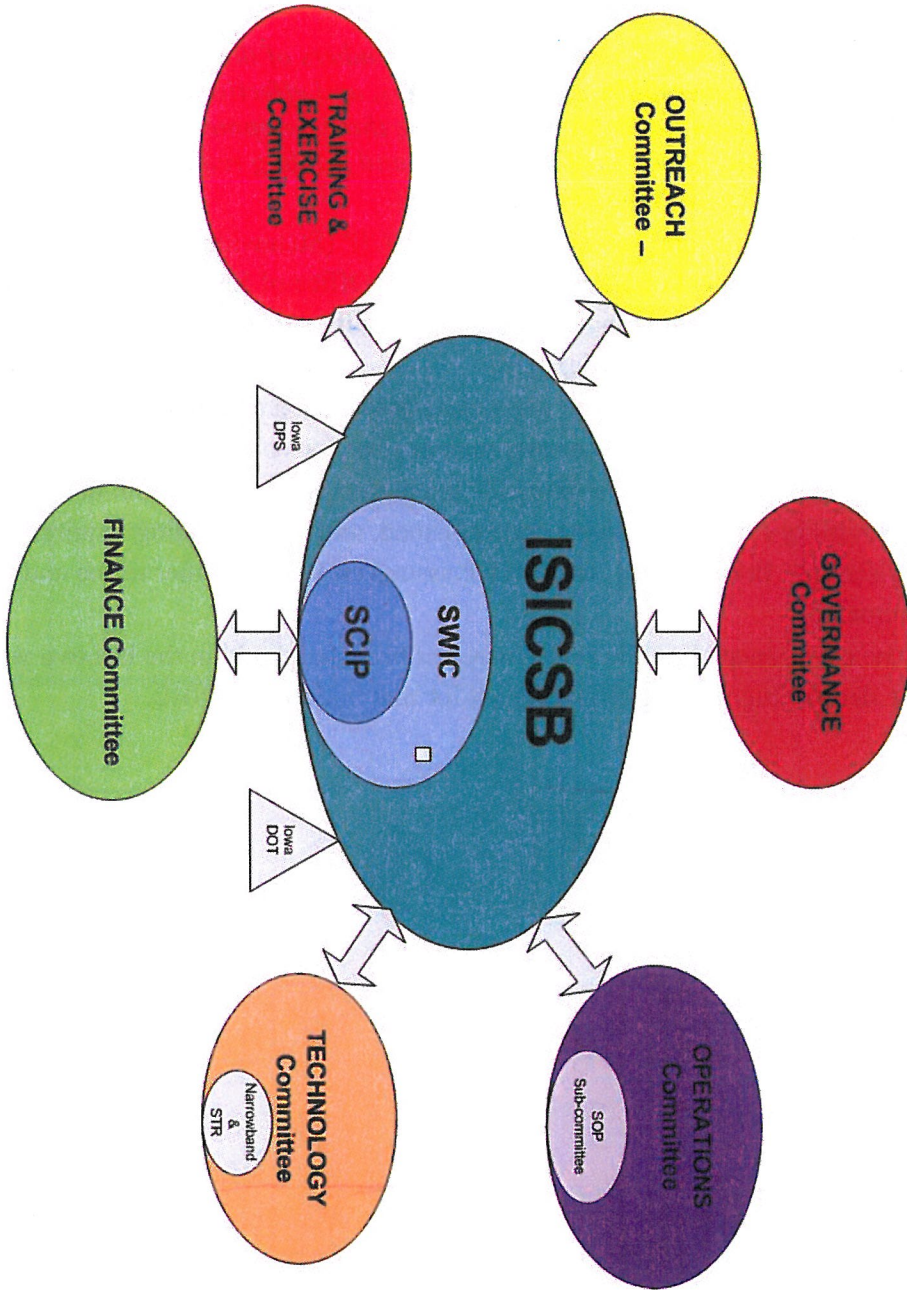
ISICSB

SWIC

SCIP

Iowa DPS

Iowa DOT

OUTREACH Committee –

TRAINING & EXERCISE Committee

GOVERNANCE Commitee

FINANCE Committee

OPERATIONS Committee

SOP Sub-committee

TECHNOLOGY Committee

Narrowband & STR